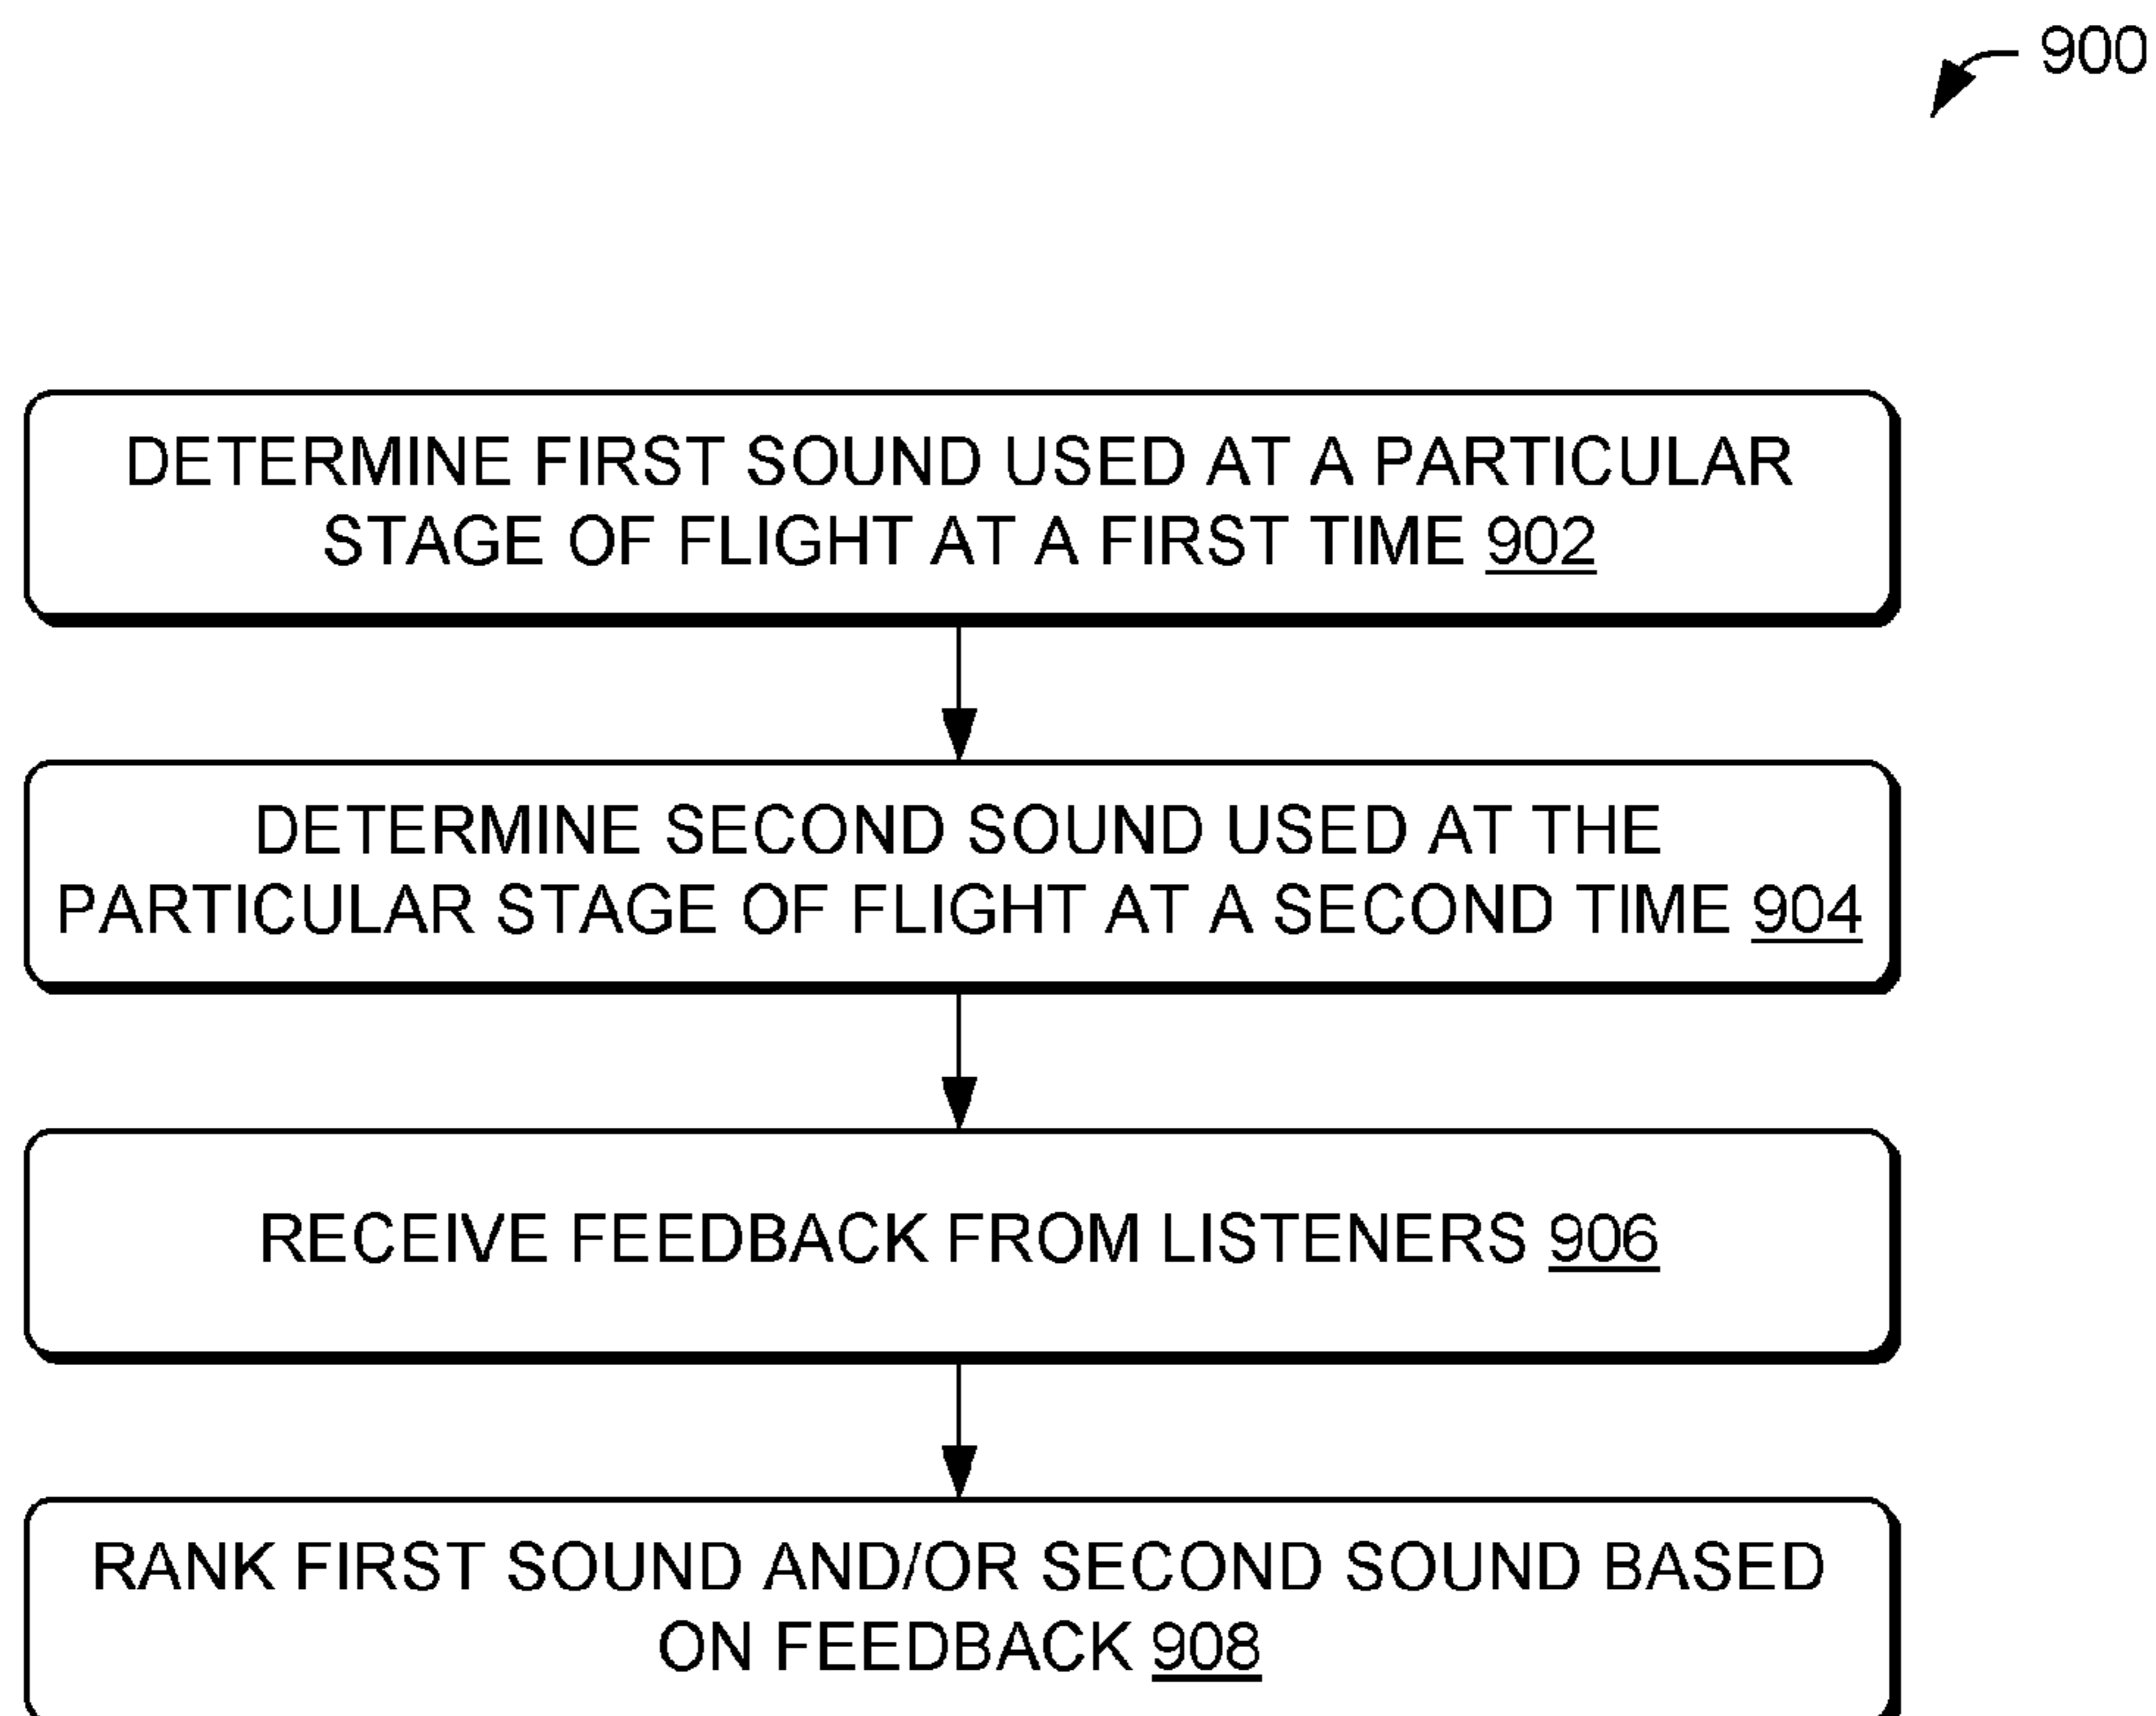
900

DETERMINE FIRST SOUND USED AT A PARTICULAR STAGE OF FLIGHT AT A FIRST TIME 902

DETERMINE SECOND SOUND USED AT THE PARTICULAR STAGE OF FLIGHT AT A SECOND TIME 904

RECEIVE FEEDBACK FROM LISTENERS 906

RANK FIRST SOUND AND/OR SECOND SOUND BASED ON FEEDBACK 908